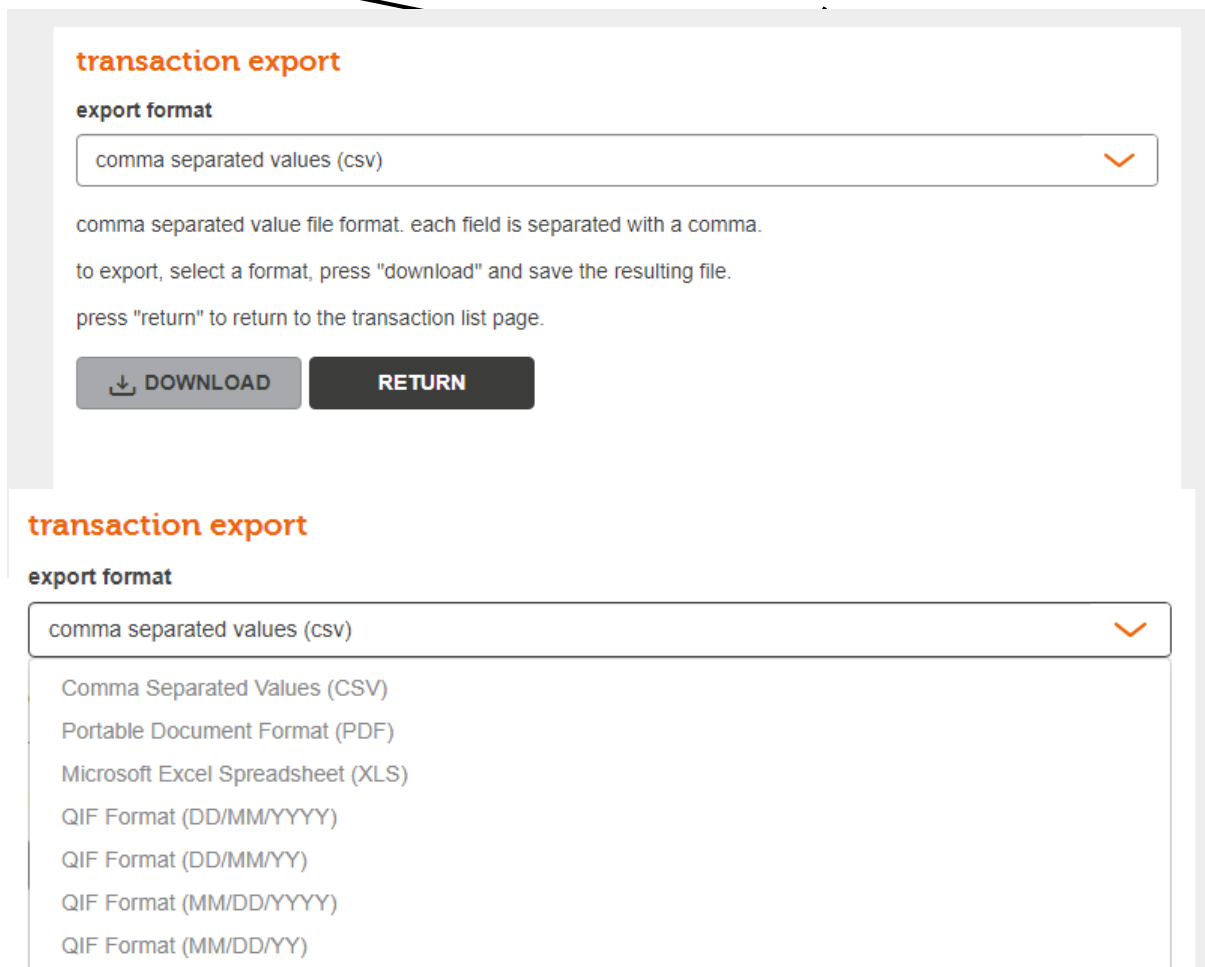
transaction export

export format

comma separated values (csv)

comma separated value file format. each field is separated with a comma.

to export, select a format, press "download" and save the resulting file.

press "return" to return to the transaction list page.

DOWNLOAD

RETURN

transaction export

export format

comma separated values (csv)

Comma Separated Values (CSV)
Portable Document Format (PDF)
Microsoft Excel Spreadsheet (XLS)
QIF Format (DD/MM/YYYY)
QIF Format (DD/MM/YY)
QIF Format (MM/DD/YYYY)
QIF Format (MM/DD/YY)